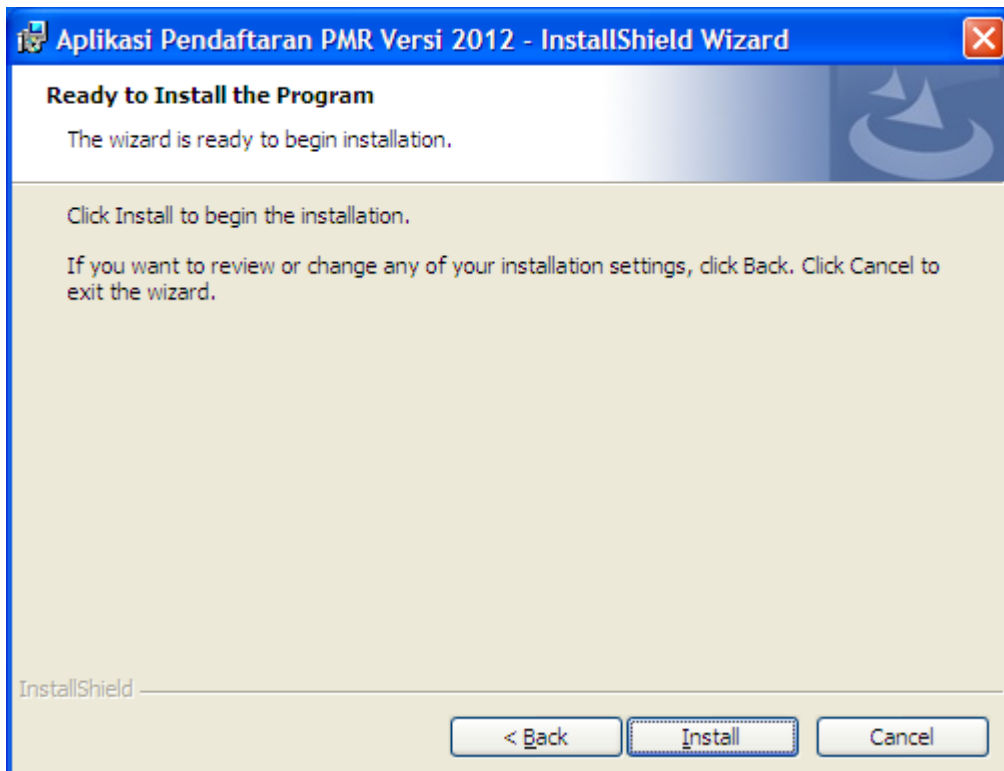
Aplikasi Pendaftaran PMR Versi 2012 - InstallShield Wizard

Ready to Install the Program

The wizard is ready to begin installation.

Click Install to begin the installation.

If you want to review or change any of your installation settings, click Back. Click Cancel to exit the wizard.

InstallShield

< Back

Install

Cancel